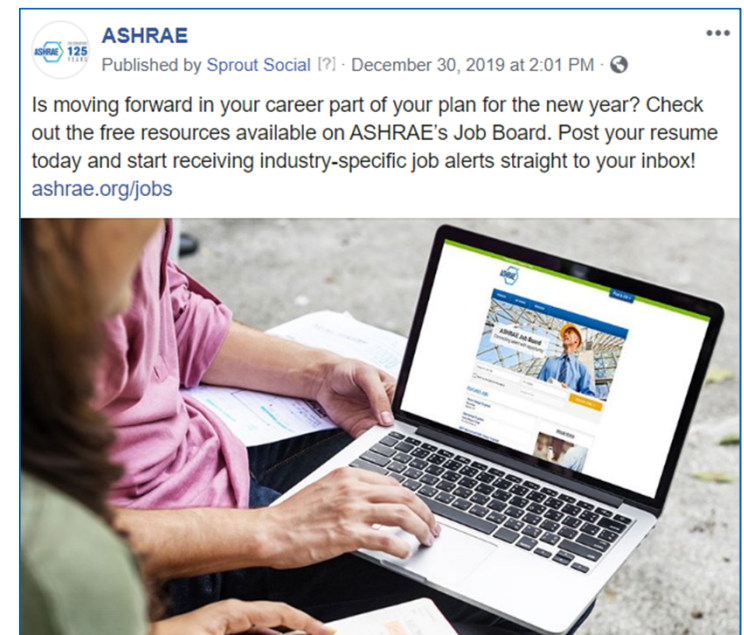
ASHRAE 125 YEARS

ASHRAE
Published by Sprout Social [?] · December 30, 2019 at 2:01 PM ·

Is moving forward in your career part of your plan for the new year? Check out the free resources available on ASHRAE's Job Board. Post your resume today and start receiving industry-specific job alerts straight to your inbox! ashrae.org/jobs

ASHRAE Job Board